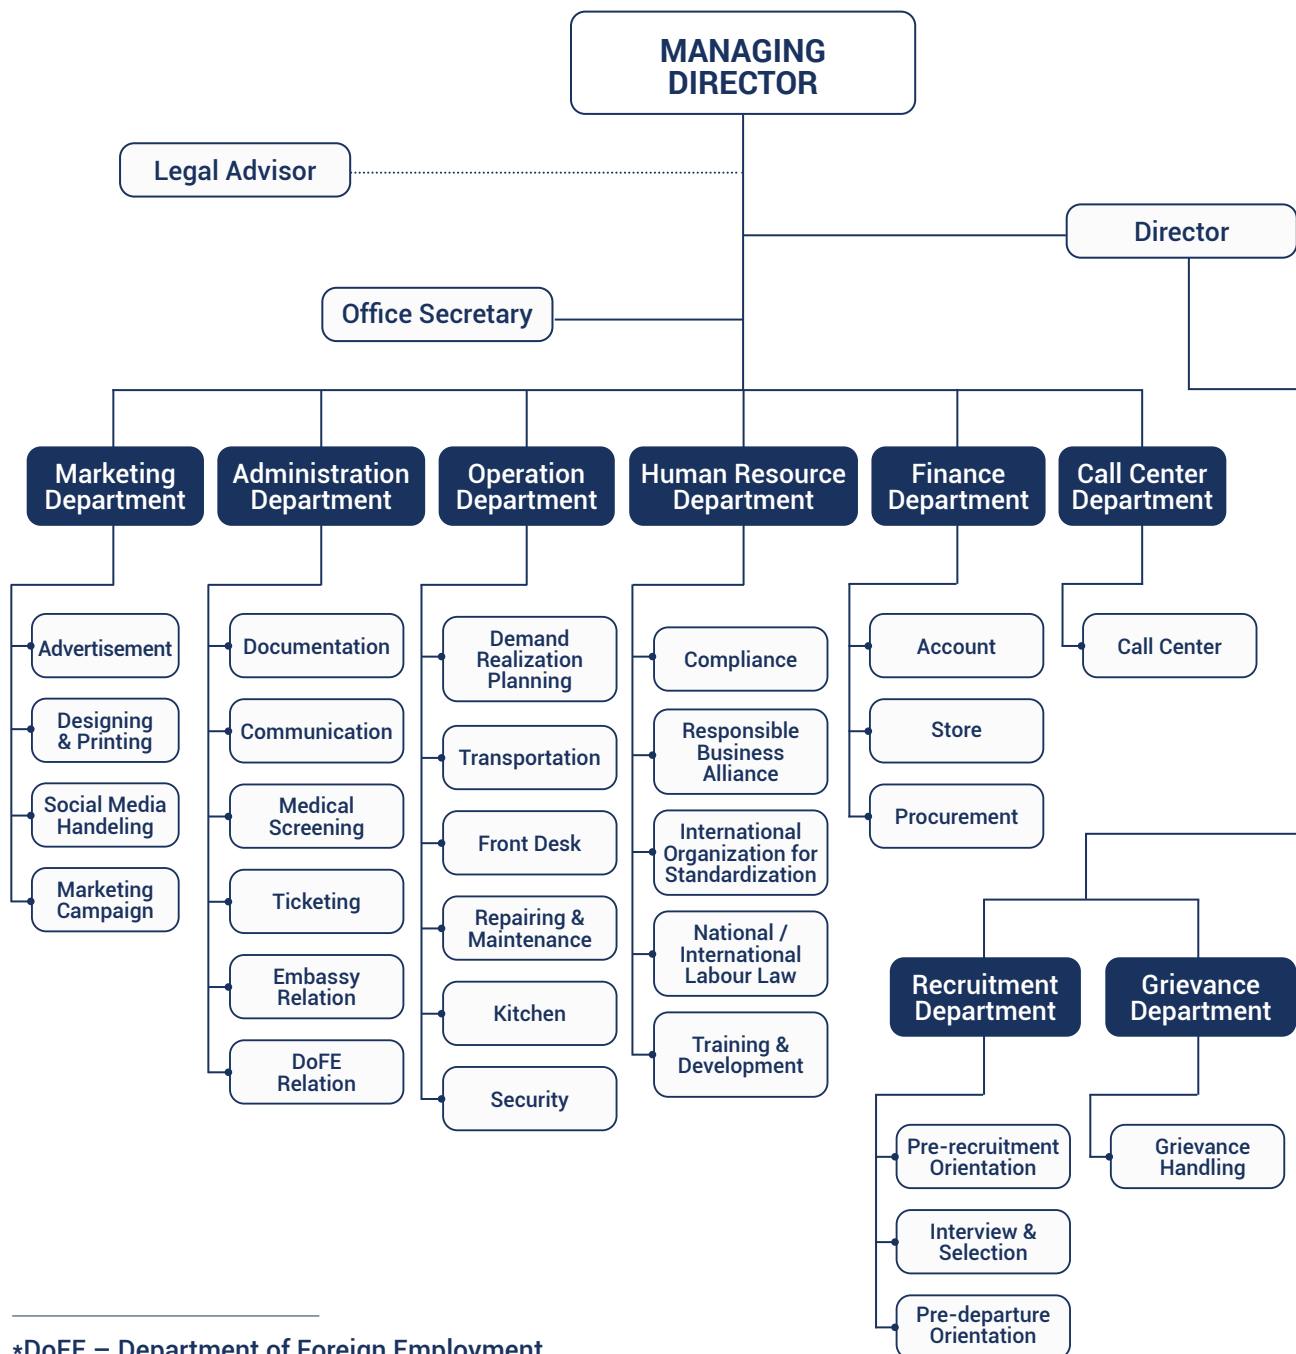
MANAGING DIRECTOR

Legal Advisor

Director

Office Secretary

Marketing Department

Advertisement

Designing & Printing

Social Media Handeling

Marketing Campaign

Administration Department

Documentation

Communication

Medical Screening

Ticketing

Embassy Relation

DoFE Relation

Operation Department

Demand Realization Planning

Transportation

Front Desk

Repairing & Maintenance

Kitchen

Security

Human Resource Department

Compliance

Responsible Business Alliance

International Organization for Standardization

National / International Labour Law

Training & Development

Finance Department

Account

Store

Procurement

Call Center Department

Call Center

Recruitment Department

Pre-recruitment Orientation

Interview & Selection

Pre-departure Orientation

Grievance Department

Grievance Handling

*DoFE – Department of Foreign Employment